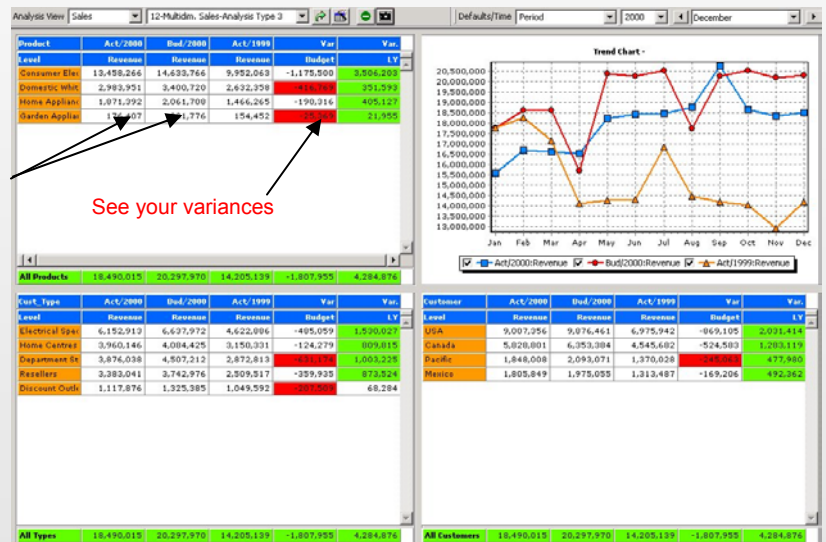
Analysis View Sales 12-Multidim. Sales-Analysis Type 3 Defaults/Time Period 2000 December

| Product | Act/2000 | Bud/2000 | Act/1999 | Var | Var. |
|---|---|---|---|---|---|
| Level | Revenue | Revenue | Revenue | Budget | LY |
| Consumer Ele | 13,458,266 | 14,633,766 | 9,952,063 | -1,175,500 | 3,506,203 |
| Domestic Whi | 2,983,951 | 3,400,720 | 2,632,358 | -416,769 | 351,593 |
| Home Applian | 1,871,992 | 2,061,708 | 1,466,265 | -190,316 | 405,127 |
| Garden Applia | 17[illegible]407 | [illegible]1,776 | 154,452 | -25,369 | 21,955 |
| All Products | 18,490,015 | 20,297,970 | 14,205,139 | -1,807,955 | 4,284,876 |

See your variances

Trend Chart -

20,500,000
20,000,000
19,500,000
19,000,000
18,500,000
18,000,000
17,500,000
17,000,000
16,500,000
16,000,000
15,500,000
15,000,000
14,500,000
14,000,000
13,500,000
13,000,000

Jan Feb Mar Apr May Jun Jul Aug Sep Oct Nov Dec

Act/2000:Revenue Bud/2000:Revenue Act/1999:Revenue

| Cust_Type | Act/2000 | Bud/2000 | Act/1999 | Var | Var. |
|---|---|---|---|---|---|
| Level | Revenue | Revenue | Revenue | Budget | LY |
| Electrical Spec | 6,152,913 | 6,637,972 | 4,622,886 | -485,059 | 1,530,027 |
| Home Centres | 3,960,146 | 4,084,425 | 3,150,331 | -124,279 | 809,815 |
| Department St | 3,876,038 | 4,507,212 | 2,872,813 | -631,174 | 1,003,225 |
| Resellers | 3,383,041 | 3,742,976 | 2,509,517 | -359,935 | 873,524 |
| Discount Outle | 1,117,876 | 1,325,385 | 1,049,592 | -207,509 | 68,284 |
| All Types | 18,490,015 | 20,297,970 | 14,205,139 | -1,807,955 | 4,284,876 |

| Customer | Act/2000 | Bud/2000 | Act/1999 | Var | Var. |
|---|---|---|---|---|---|
| Level | Revenue | Revenue | Revenue | Budget | LY |
| USA | 9,007,356 | 9,876,461 | 6,975,942 | -869,105 | 2,031,414 |
| Canada | 5,828,801 | 6,353,384 | 4,545,682 | -524,583 | 1,283,119 |
| Pacific | 1,848,008 | 2,093,071 | 1,370,028 | -245,063 | 477,980 |
| Mexico | 1,805,849 | 1,975,055 | 1,313,487 | -169,206 | 492,362 |
| All Customers | 18,490,015 | 20,297,970 | 14,205,139 | -1,807,955 | 4,284,876 |